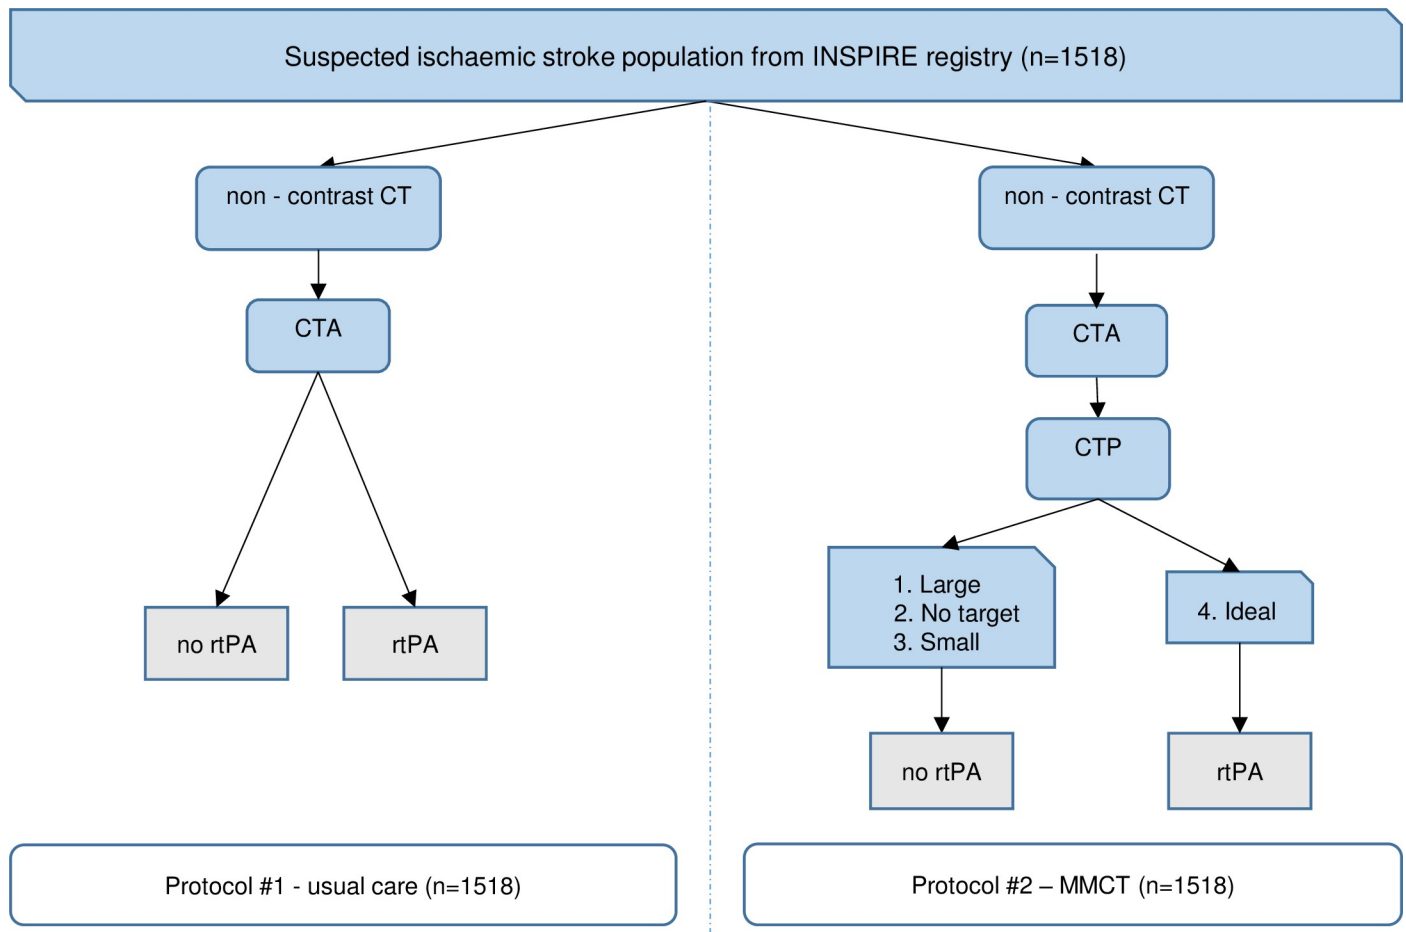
Suspected ischaemic stroke population from INSPIRE registry (n=1518)

non - contrast CT

CTA

no rtPA

rtPA

non - contrast CT

CTA

CTP

1. Large
2. No target
3. Small

4. Ideal

no rtPA

rtPA

Protocol #1 - usual care (n=1518)

Protocol #2 – MMCT (n=1518)